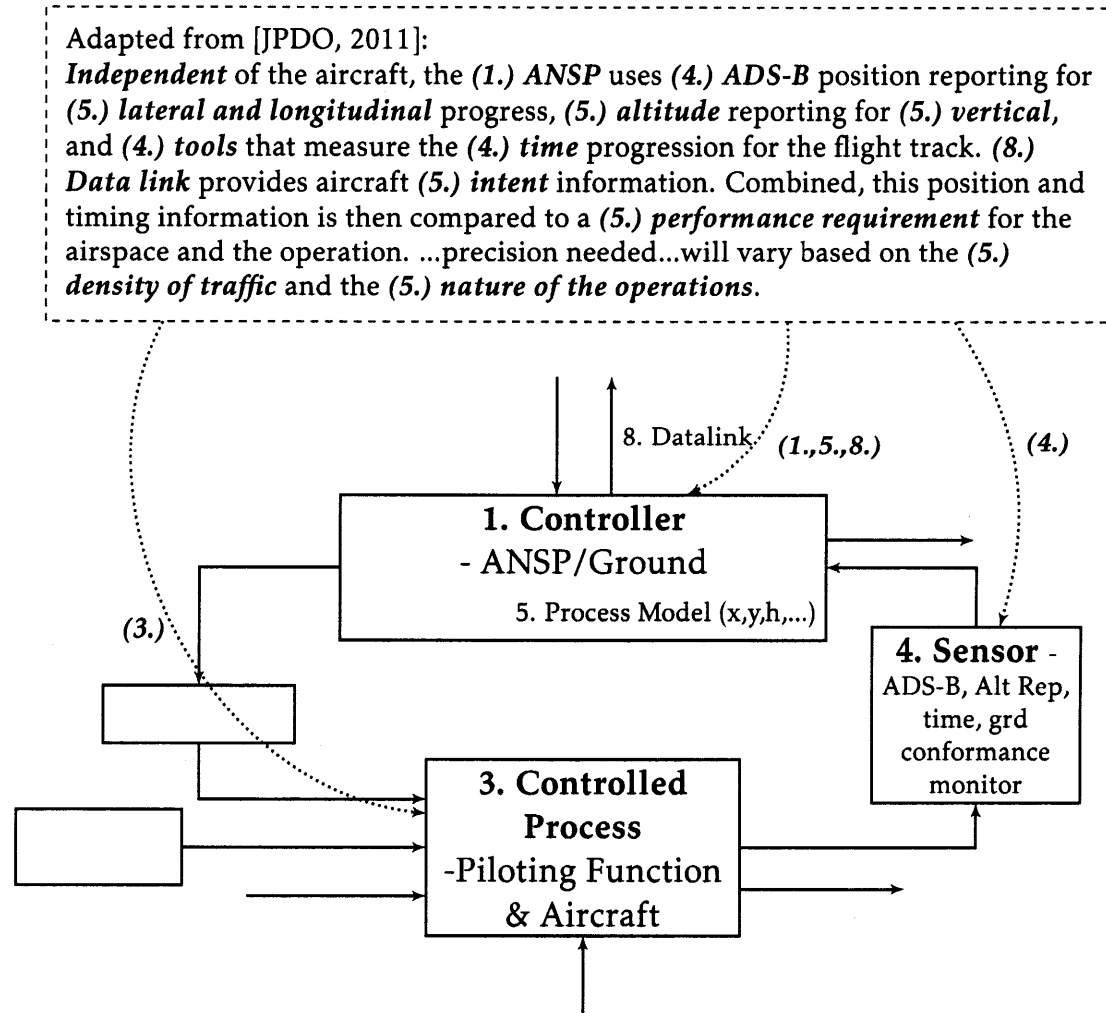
Adapted from [JPDO, 2011]:
*Independent* of the aircraft, the *(1.) ANSP* uses *(4.) ADS-B* position reporting for *(5.) lateral and longitudinal* progress, *(5.) altitude* reporting for *(5.) vertical*, and *(4.) tools* that measure the *(4.) time* progression for the flight track. *(8.) Data link* provides aircraft *(5.) intent* information. Combined, this position and timing information is then compared to a *(5.) performance requirement* for the airspace and the operation. ...precision needed...will vary based on the *(5.) density of traffic* and the *(5.) nature of the operations*.

8. Datalink
(1.,5.,8.)
(4.)

1. Controller
- ANSP/Ground
5. Process Model (x,y,h,...)

(3.)

4. Sensor -
ADS-B, Alt Rep, time, grd conformance monitor

3. Controlled Process
-Piloting Function & Aircraft